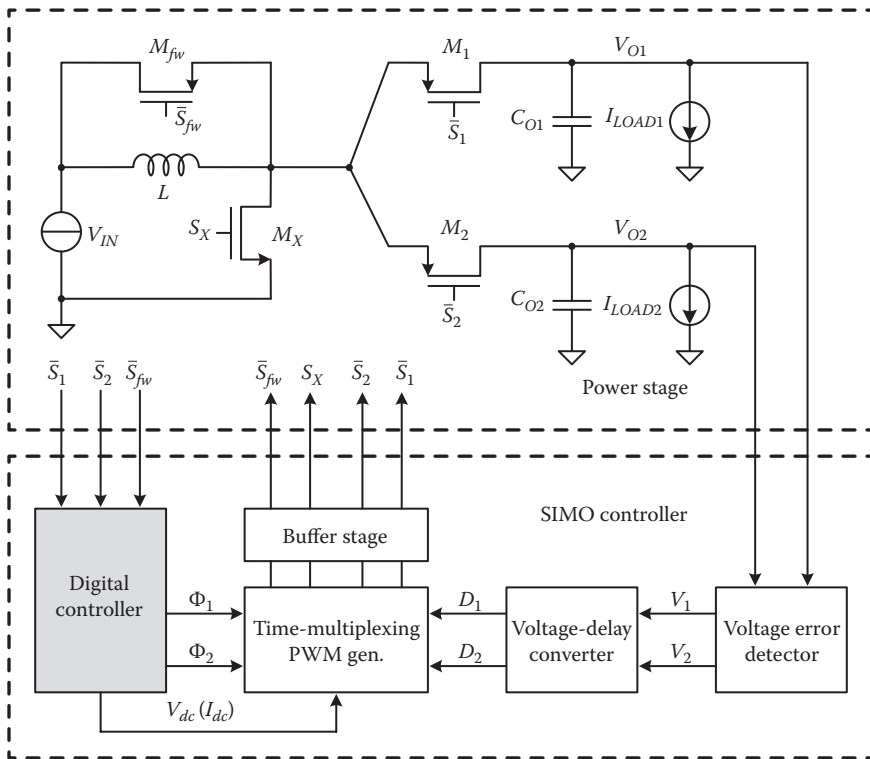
$M_{fw}$

$\bar{S}_{fw}$

$L$

$V_{IN}$

$S_X$

$M_X$

$M_1$

$\bar{S}_1$

$V_{O1}$

$C_{O1}$

$I_{LOAD1}$

$M_2$

$\bar{S}_2$

$V_{O2}$

$C_{O2}$

$I_{LOAD2}$

Power stage

$\bar{S}_1$ $\bar{S}_2$ $\bar{S}_{fw}$

$\bar{S}_{fw}$ $S_X$ $\bar{S}_2$ $\bar{S}_1$

SIMO controller

Buffer stage

Digital controller

$\Phi_1$

$\Phi_2$

Time-multiplexing PWM gen.

$D_1$

$D_2$

Voltage-delay converter

$V_1$

$V_2$

Voltage error detector

$V_{dc}\,(I_{dc})$